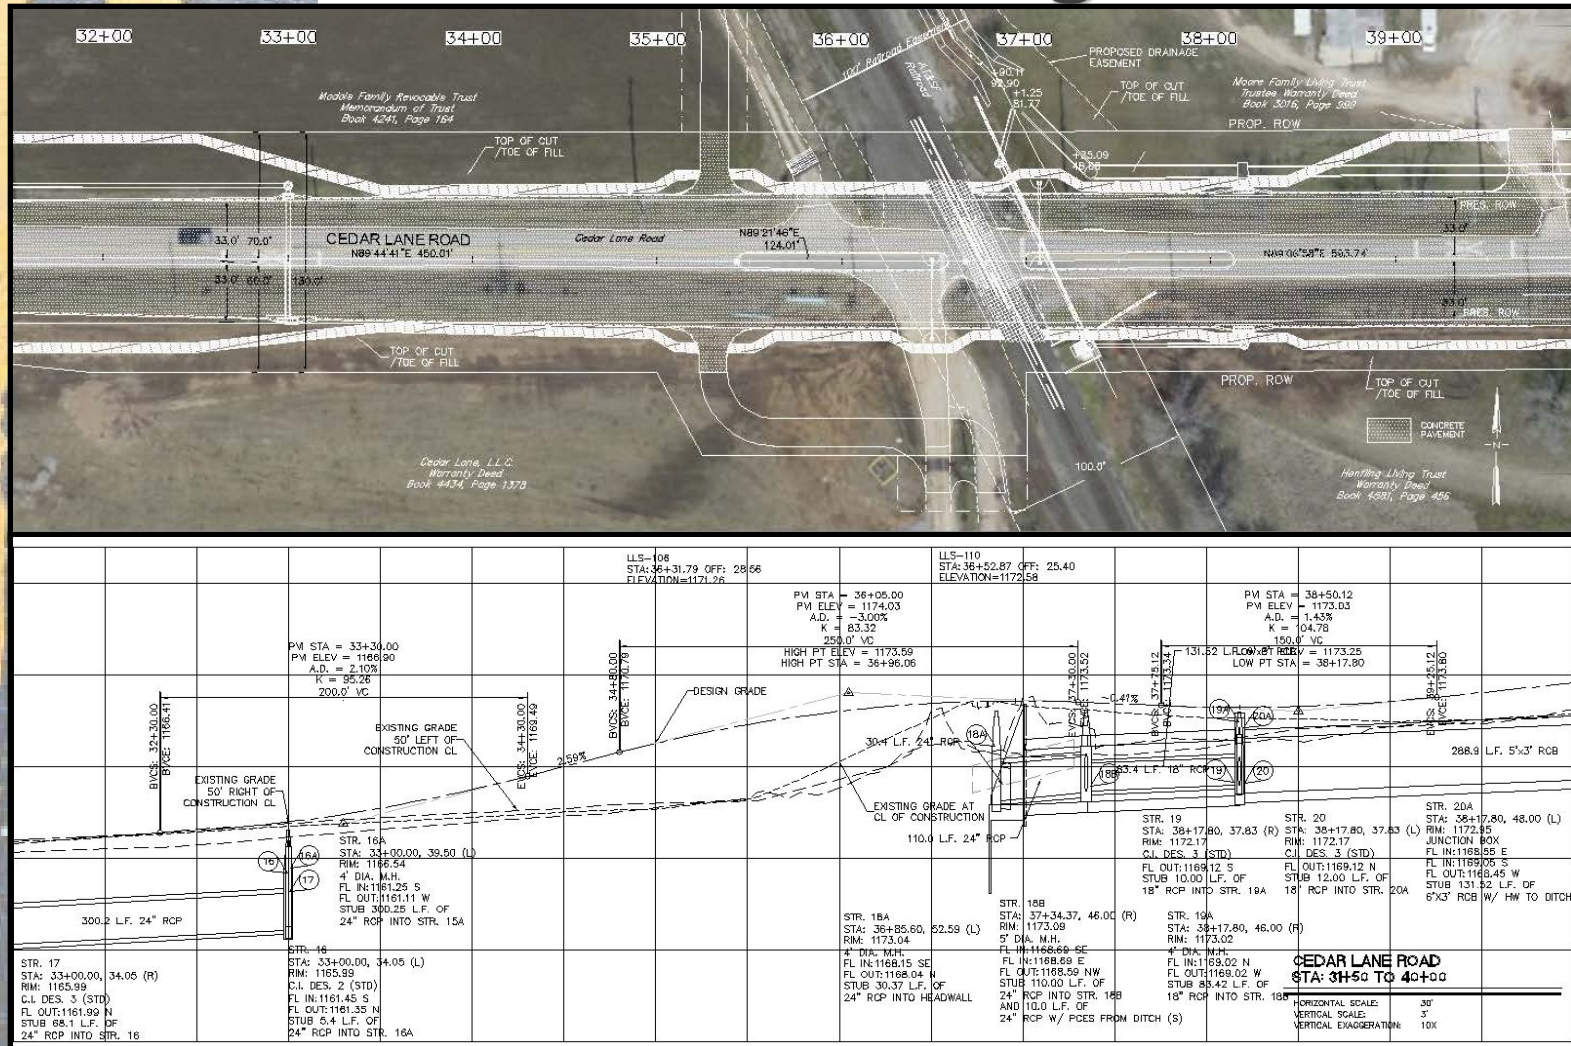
32+00 33+00 34+00 35+00 36+00 37+00 38+00 39+00

Modala Family Revocable Trust Memorandum of Trust Book 4241, Page 164

100' Railroad Easement

AT&SF Railroad

PROPOSED DRAINAGE EASEMENT

90.11 92.90 +1.25 81.77

TOP OF CUT /TOE OF FILL

Moore Family Living Trust Trustee Warranty Deed Book 3016, Page 990

PROP. ROW

TOP OF CUT /TOE OF FILL

+35.09 45.00

PRES. ROW

33.0'

33.0' 70.0'

CEDAR LANE ROAD

N89°44'41"E 450.01'

Cedar Lane Road

N89°21'46"E 124.01'

N89°06'58"E 563.74'

33.0' 60.0' 130.0'

33.0'

PRES. ROW

TOP OF CUT /TOE OF FILL

PROP. ROW

TOP OF CUT /TOE OF FILL

CONCRETE PAVEMENT

N

Cedar Lane, L.L.C. Warranty Deed Book 4434, Page 1378

100.0'

Hertling Living Trust Warranty Deed Book 4581, Page 456

LLS-106 STA: 36+31.79 OFF: 28.56 ELEVATION=1171.26

LLS-110 STA: 36+52.87 OFF: 25.40 ELEVATION=1172.58

PVI STA = 36+05.00 PVI ELEV = 1174.03 A.D. = -3.00% K = 83.32 250.0' VC HIGH PT ELEV = 1173.59 HIGH PT STA = 36+96.06

PVI STA = 38+50.12 PVI ELEV = 1173.03 A.D. = 1.43% K = 104.78 150.0' VC LOW PT ELEV = 1173.25 LOW PT STA = 38+17.80

PVI STA = 33+30.00 PVI ELEV = 1166.90 A.D. = 2.10% K = 95.28 200.0' VC

BVCS: 32+30.00 BVCE: 1166.41

BVCS: 34+80.00 BVCE: 1170.79

DESIGN GRADE

EVCS: 37+30.00 EVCE: 1173.52

BVCS: 37+25.12 BVCE: 1173.34

131.52 L.F. 6'x3' RCB

-0.41%

BVCS: 39+25.12 BVCE: 1173.80

EXISTING GRADE 50' LEFT OF CONSTRUCTION CL

EVCS: 34+30.00 EVCE: 1169.49

2.59%

30.4 L.F. 24" RCP

18A

19A 20A

288.9 L.F. 5'x3' RCB

EXISTING GRADE 50' RIGHT OF CONSTRUCTION CL

18B 83.4 L.F. 18" RCP 19 20

EXISTING GRADE AT CL OF CONSTRUCTION

110.0 L.F. 24" RCP

STR. 16A STA: 33+00.00, 39.50 (L) RIM: 1166.54 4' DIA. M.H. FL IN:1161.25 S FL OUT:1161.11 W STUB 300.25 L.F. OF 24" RCP INTO STR. 15A

16 16A 17

STR. 19 STA: 38+17.80, 37.83 (R) RIM: 1172.17 C.I. DES. 3 (STD) FL OUT:1169.12 S STUB 10.00 L.F. OF 18" RCP INTO STR. 19A

STR. 20 STA: 38+17.80, 37.83 (L) RIM: 1172.17 C.I. DES. 3 (STD) FL OUT:1169.12 N STUB 12.00 L.F. OF 18" RCP INTO STR. 20A

STR. 20A STA: 38+17.80, 48.00 (L) RIM: 1172.95 JUNCTION BOX FL IN:1168.55 E FL IN:1169.05 S FL OUT:1168.45 W STUB 131.52 L.F. OF 6'X3' RCB W/ HW TO DITCH

300.2 L.F. 24" RCP

STR. 18B STA: 37+34.37, 46.00 (R) RIM: 1173.09 5' DIA. M.H. FL IN:1168.69 SE FL IN:1168.69 E FL OUT:1168.59 NW STUB 110.00 L.F. OF 24" RCP INTO STR. 18B AND 10.0 L.F. OF 24" RCP W/ PCES FROM DITCH (S)

STR. 18A STA: 36+85.60, 52.59 (L) RIM: 1173.04 4' DIA. M.H. FL IN:1168.15 SE FL OUT:1168.04 N STUB 30.37 L.F. OF 24" RCP INTO HEADWALL

STR. 19A STA: 38+17.80, 46.00 (R) RIM: 1173.02 4' DIA. M.H. FL IN:1169.02 N FL OUT:1169.02 W STUB 83.42 L.F. OF 18" RCP INTO STR. 18B

STR. 17 STA: 33+00.00, 34.05 (R) RIM: 1165.99 C.I. DES. 3 (STD) FL OUT:1161.99 N STUB 68.1 L.F. OF 24" RCP INTO STR. 16

STR. 16 STA: 33+00.00, 34.05 (L) RIM: 1165.99 C.I. DES. 2 (STD) FL IN:1161.45 S FL OUT:1161.35 N STUB 5.4 L.F. OF 24" RCP INTO STR. 16A

CEDAR LANE ROAD
STA: 31+50 TO 40+00

HORIZONTAL SCALE: 30'
VERTICAL SCALE: 3'
VERTICAL EXAGGERATION: 10X